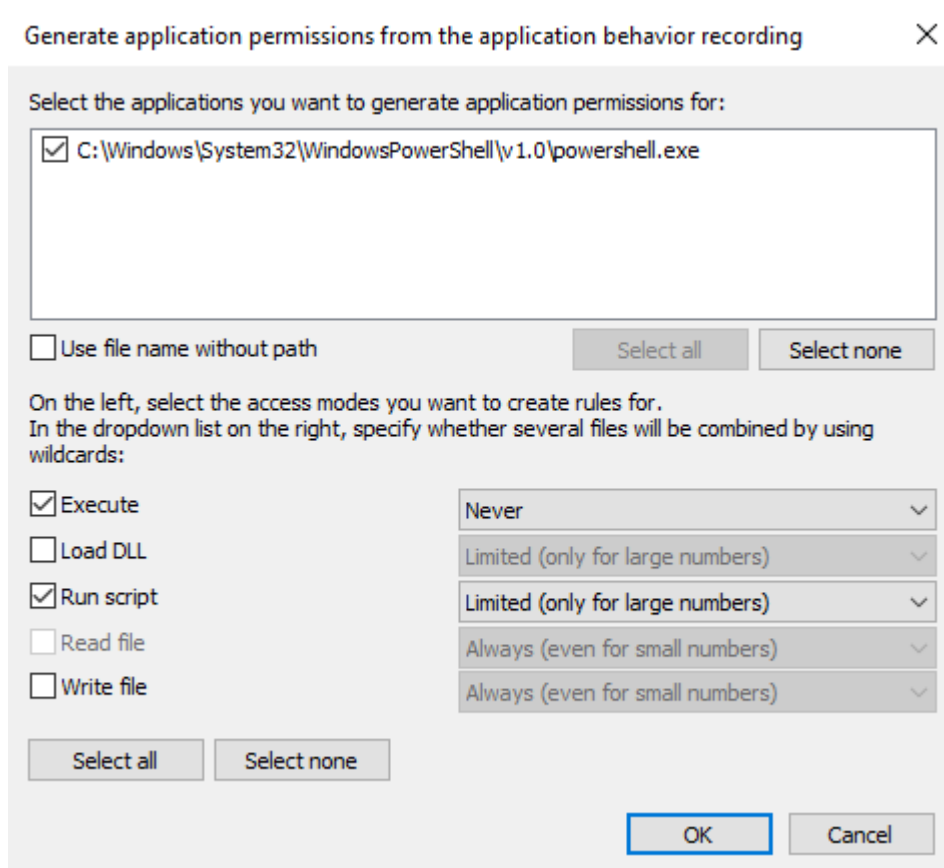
Generate application permissions from the application behavior recording

×

Select the applications you want to generate application permissions for:

☑ C:\Windows\System32\WindowsPowerShell\v1.0\powershell.exe

☐ Use file name without path

Select all

Select none

On the left, select the access modes you want to create rules for.
In the dropdown list on the right, specify whether several files will be combined by using wildcards:

☑ Execute

Never

☐ Load DLL

Limited (only for large numbers)

☑ Run script

Limited (only for large numbers)

☐ Read file

Always (even for small numbers)

☐ Write file

Always (even for small numbers)

Select all

Select none

OK

Cancel